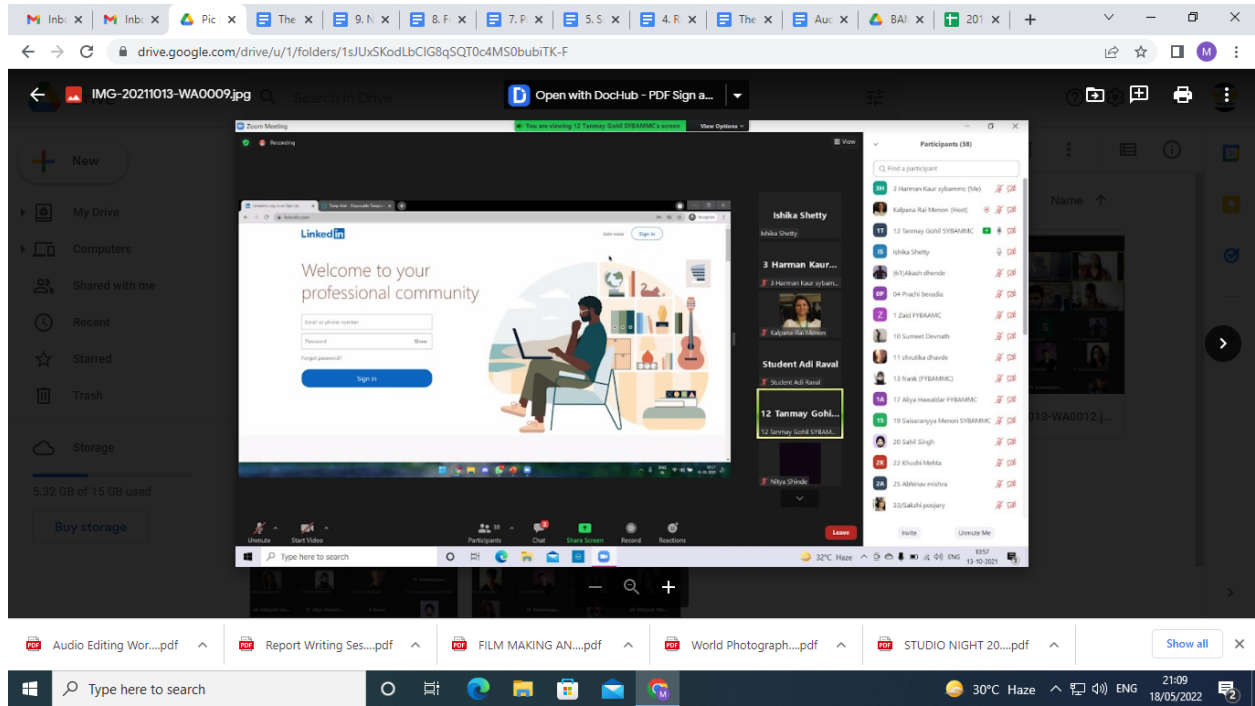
Inbo | Inbo | Pic | The | 9. N | 8. F | 7. P | 5. S | 4. R | The | Auc | BAI | 201

drive.google.com/drive/u/1/folders/1sJUxSKodLbClG8qSQT0c4MS0bubiTK-F

IMG-20211013-WA0009.jpg

Open with DocHub - PDF Sign a...

New
My Drive
Computers
Shared with me
Recent
Starred
Trash
Storage
5.32 GB of 15 GB used
Buy storage

Name

Zoom Meeting
You are viewing 12 Tanmay Gohil SYBAMMC's screen
View Options
Recording
View

Linkedin

Welcome to your professional community

Email or phone number
Password
Show
Forgot password?
Sign in

Join now
Sign in

Ishika Shetty
Ishika Shetty
3 Harman Kaur...
3 Harman Kaur sybam...
Kalpana Rai Menon
Student Adi Raval
Student Adi Raval
12 Tanmay Gohi...
12 Tanmay Gohil SYBAM...
Nitya Shinde

Participants (38)
Find a participant
3 Harman Kaur sybammc (Me)
Kalpana Rai Menon (Host)
12 Tanmay Gohil SYBAMMC
Ishika Shetty
(61)Akash dhende
04 Prachi bexadia
1 Zaid FYBAMMC
10 Sumeet Devnath
11 shrutika dhavde
13 frank (FYBAMMC)
17 Aliya Hawaldar FYBAMMC
19 Saisaranyya Menon SYBAMMC
20 Sahil Singh
22 Khushi Mehta
25 Abhinav mishra
33/Sakshi poojary
Invite
Unmute Me

Unmute
Start Video
Participants 38
Chat
Share Screen
Record
Reactions
Leave

Type here to search
32°C Haze
ENG
10:57
13-10-2021

013-WA0012.j...

Audio Editing Wor....pdf
Report Writing Ses....pdf
FILM MAKING AN....pdf
World Photograph....pdf
STUDIO NIGHT 20....pdf
Show all

Type here to search
30°C Haze
ENG
21:09
18/05/2022